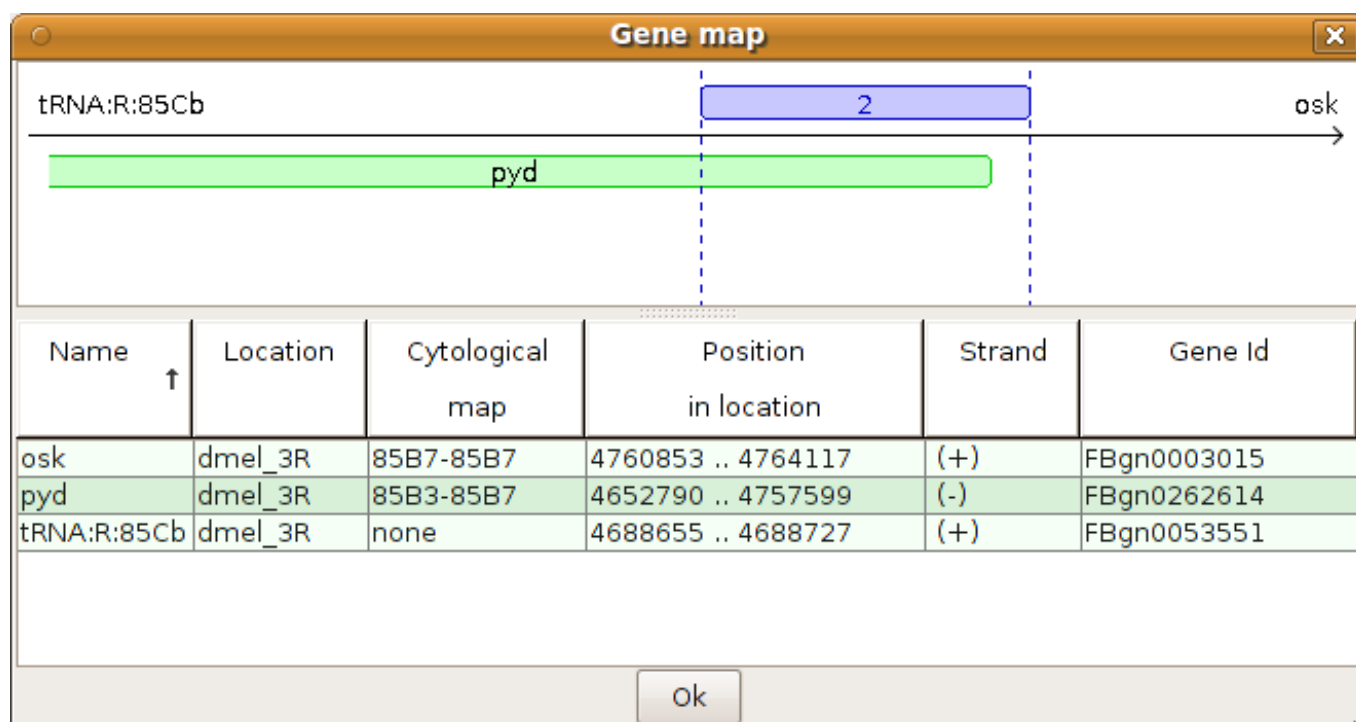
Gene map

tRNA:R:85Cb

2

osk

pyd

| Name ↑ | Location | Cytological map | Position in location | Strand | Gene Id |
|---|---|---|---|---|---|
| osk | dmel_3R | 85B7-85B7 | 4760853 .. 4764117 | (+) | FBgn0003015 |
| pyd | dmel_3R | 85B3-85B7 | 4652790 .. 4757599 | (-) | FBgn0262614 |
| tRNA:R:85Cb | dmel_3R | none | 4688655 .. 4688727 | (+) | FBgn0053551 |

Ok